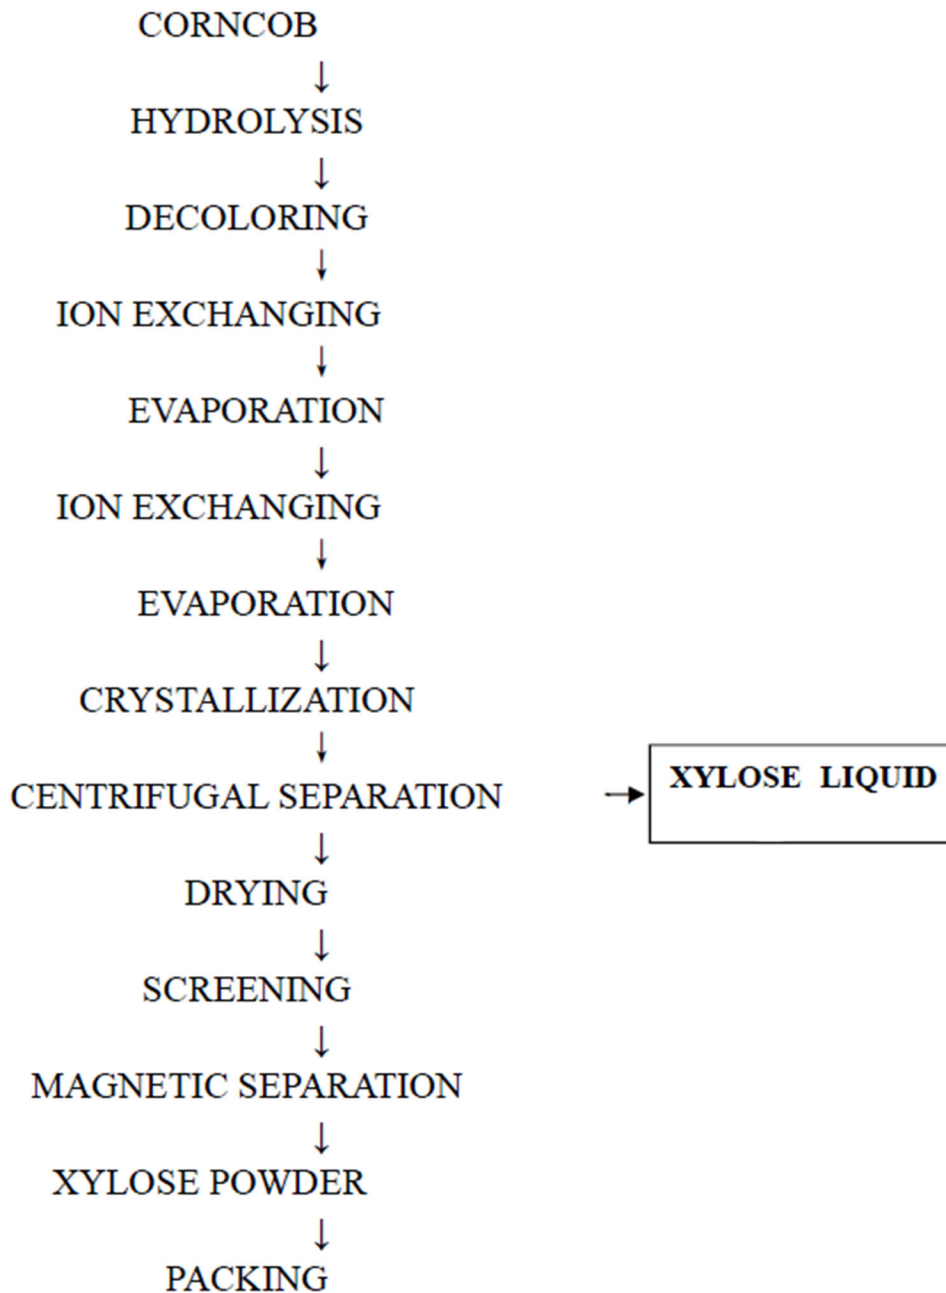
CORNCOB
↓
HYDROLYSIS
↓
DECOLORING
↓
ION EXCHANGING
↓
EVAPORATION
↓
ION EXCHANGING
↓
EVAPORATION
↓
CRYSTALLIZATION
↓
CENTRIFUGAL SEPARATION → XYLOSE LIQUID
↓
DRYING
↓
SCREENING
↓
MAGNETIC SEPARATION
↓
XYLOSE POWDER
↓
PACKING